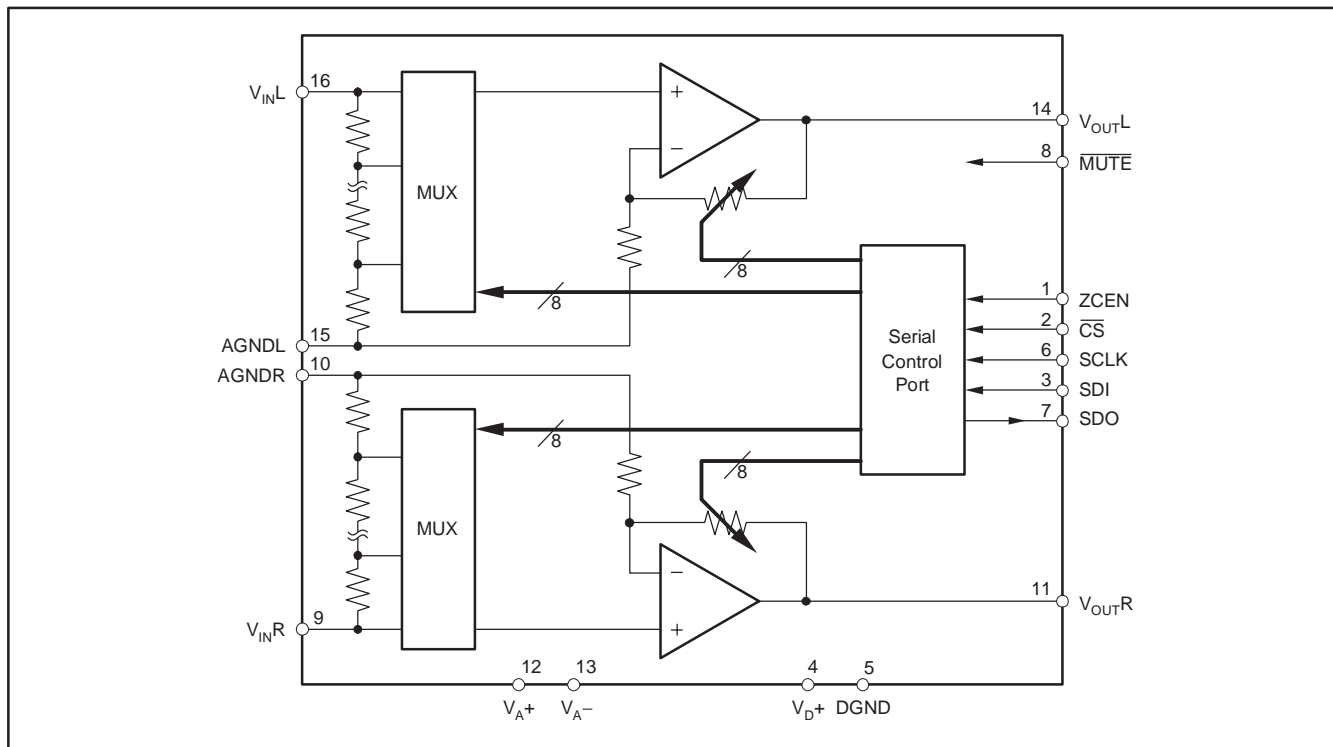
$V_{IN}L$ 16
MUX
+
−
14 $V_{OUT}L$
8 $\overline{MUTE}$
8
8
1 ZCEN
2 $\overline{CS}$
6 SCLK
3 SDI
7 SDO
Serial Control Port
AGNDL 15
AGNDR 10
8
8
MUX
−
+
11 $V_{OUT}R$
$V_{IN}R$ 9
12 13 4 5
$V_A$+ $V_A$− $V_D$+ DGND